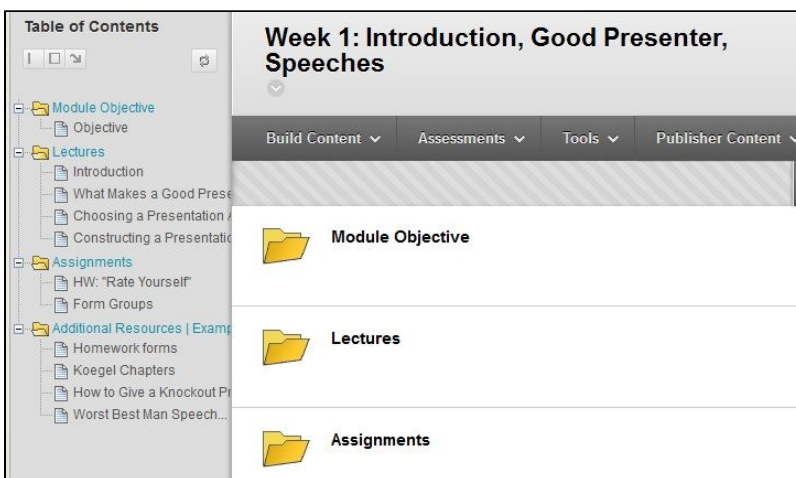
Table of Contents

Module Objective
Objective
Lectures
Introduction
What Makes a Good Prese
Choosing a Presentation
Constructing a Presentatio
Assignments
HW: "Rate Yourself"
Form Groups
Additional Resources | Examp
Homework forms
Koegel Chapters
How to Give a Knockout Pr
Worst Best Man Speech...

Week 1: Introduction, Good Presenter, Speeches

Build Content
Assessments
Tools
Publisher Content

Module Objective

Lectures

Assignments